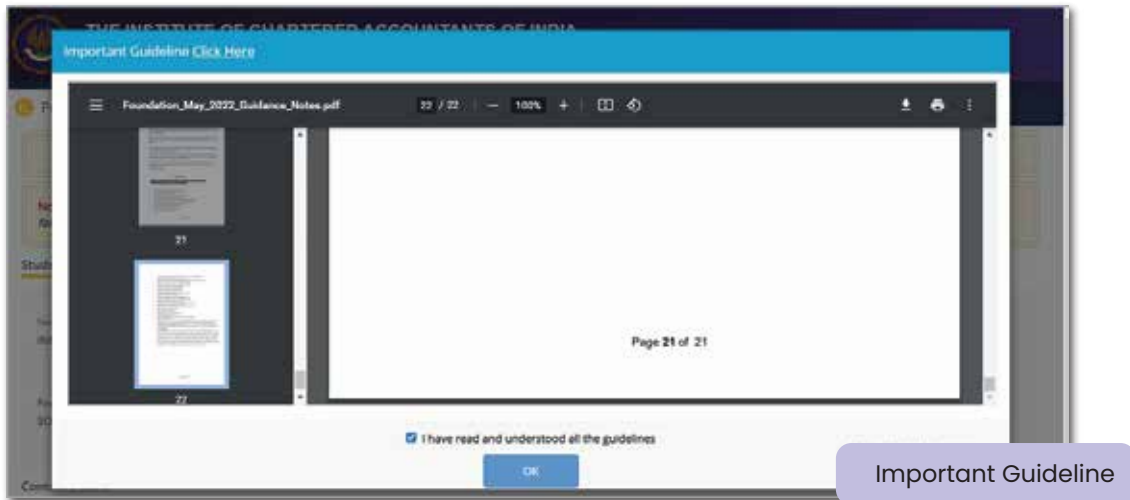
THE INSTITUTE OF CHARTERED ACCOUNTANTS OF INDIA

Important Guideline Click Here

Foundation_May_2022_Guidance_Notes.pdf

22 / 22 | — 100% +

21

22

Page 21 of 21

I have read and understood all the guidelines

OK

Important Guideline